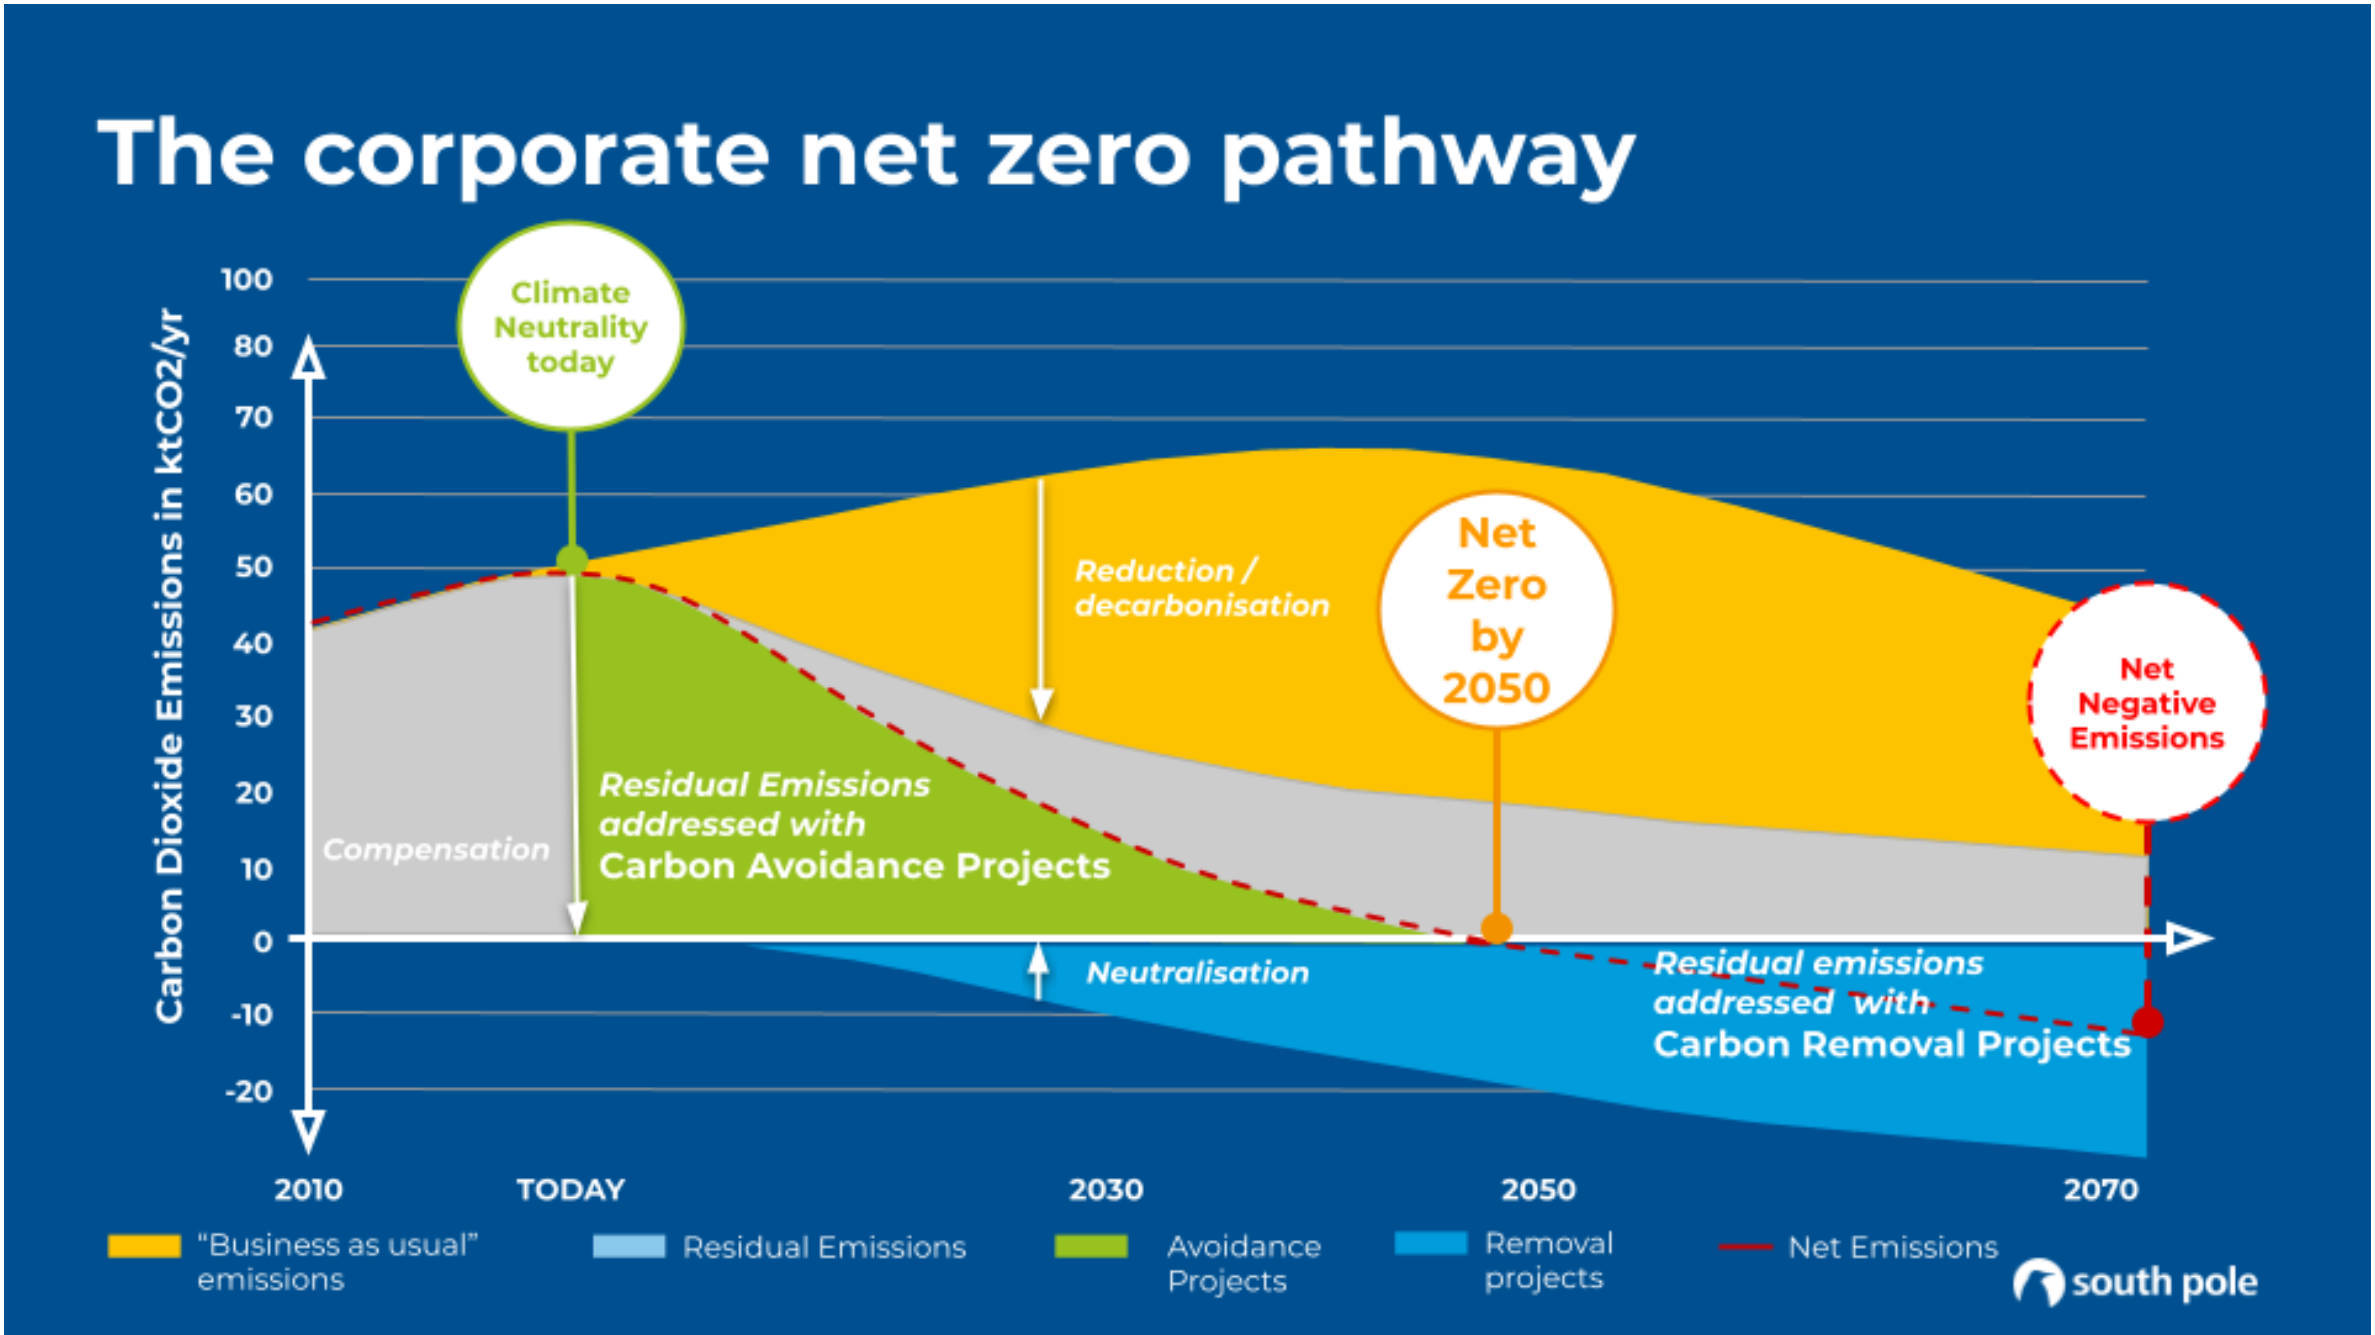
The corporate net zero pathway

Carbon Dioxide Emissions in ktCO2/yr

100
80
70
60
50
40
30
20
10
0
-10
-20

Climate Neutrality today

Reduction / decarbonisation

Net Zero by 2050

Net Negative Emissions

Residual Emissions addressed with Carbon Avoidance Projects

Compensation

Neutralisation

Residual emissions addressed with Carbon Removal Projects

2010
TODAY
2030
2050
2070

"Business as usual" emissions
Residual Emissions
Avoidance Projects
Removal projects
Net Emissions

south pole